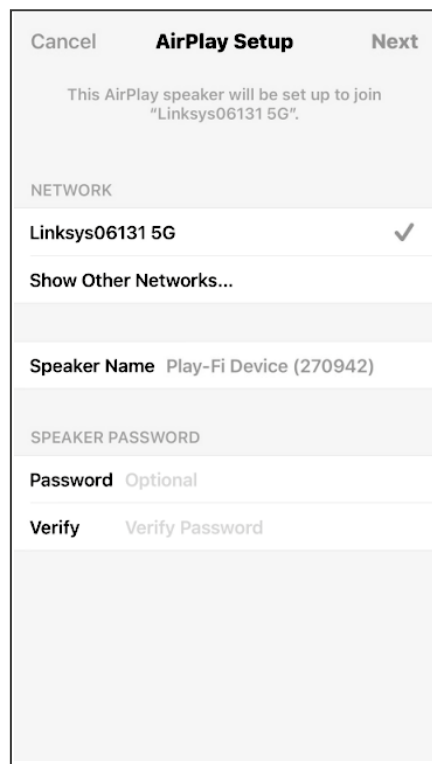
Cancel AirPlay Setup Next

This AirPlay speaker will be set up to join "Linksys06131 5G".

NETWORK

Linksys06131 5G ✓

Show Other Networks...

Speaker Name Play-Fi Device (270942)

SPEAKER PASSWORD

Password Optional

Verify Verify Password